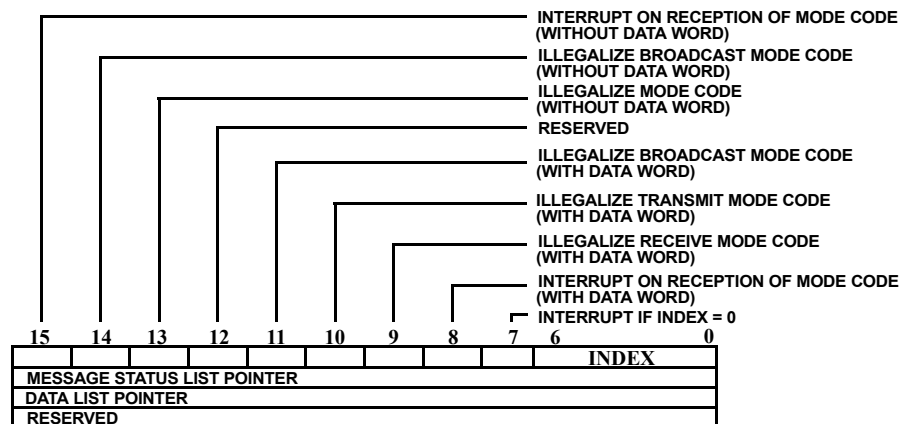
INTERRUPT ON RECEPTION OF MODE CODE (WITHOUT DATA WORD)

ILLEGALIZE BROADCAST MODE CODE (WITHOUT DATA WORD)

ILLEGALIZE MODE CODE (WITHOUT DATA WORD)

RESERVED

ILLEGALIZE BROADCAST MODE CODE (WITH DATA WORD)

ILLEGALIZE TRANSMIT MODE CODE (WITH DATA WORD)

ILLEGALIZE RECEIVE MODE CODE (WITH DATA WORD)

INTERRUPT ON RECEPTION OF MODE CODE (WITH DATA WORD)

INTERRUPT IF INDEX = 0

15 14 13 12 11 10 9 8 7 6 0

INDEX

MESSAGE STATUS LIST POINTER

DATA LIST POINTER

RESERVED